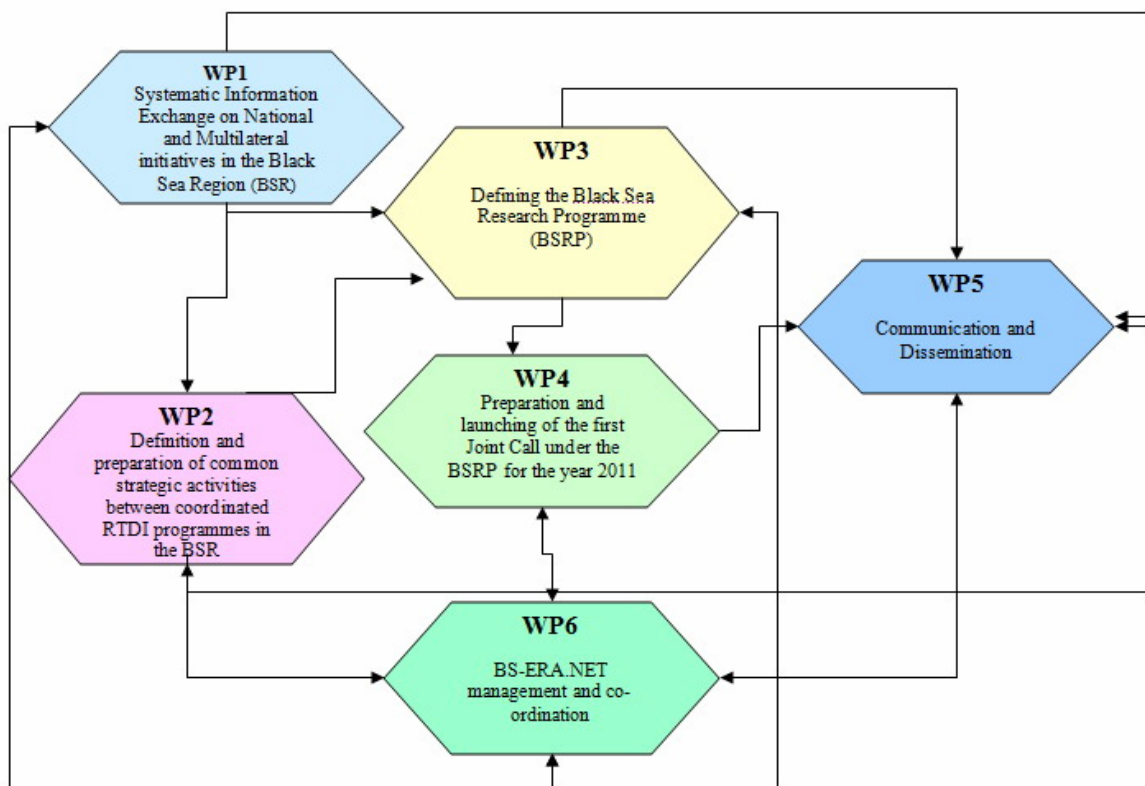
WP1
Systematic Information Exchange on National and Multilateral initiatives in the Black Sea Region (BSR)

WP3
Defining the Black Sea Research Programme (BSRP)

WP5
Communication and Dissemination

WP4
Preparation and launching of the first Joint Call under the BSRP for the year 2011

WP2
Definition and preparation of common strategic activities between coordinated RTDI programmes in the BSR

WP6
BS-ERA.NET management and co-ordination